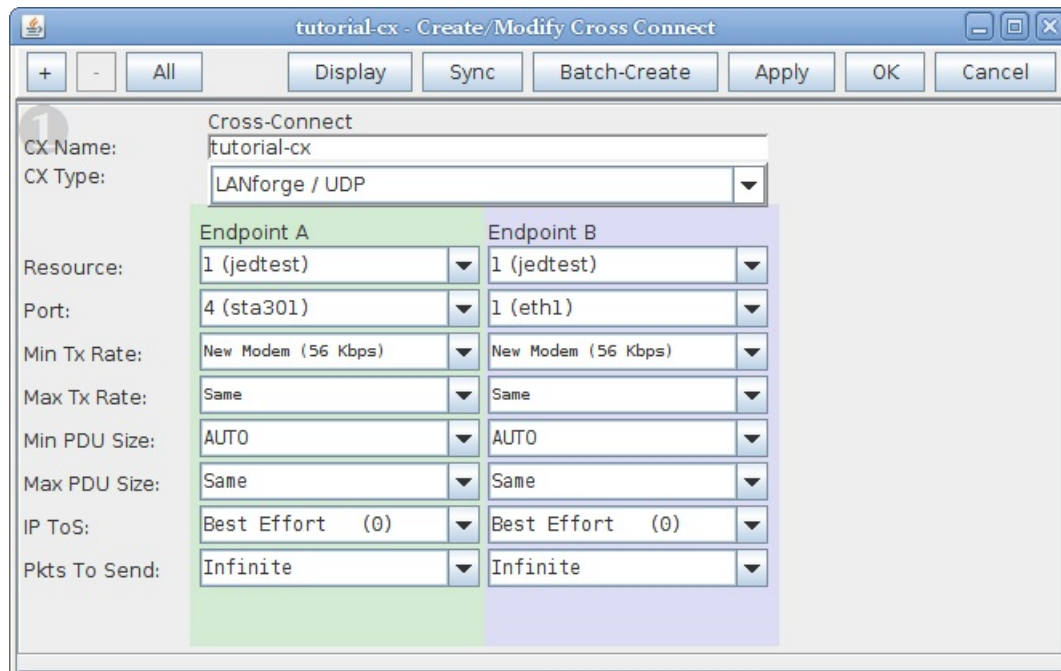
tutorial-cx - Create/Modify Cross Connect

+ - All Display Sync Batch-Create Apply OK Cancel

1

Cross-Connect

CX Name: tutorial-cx

CX Type: LANforge / UDP

| | Endpoint A | Endpoint B |
|---|---|---|
| Resource: | 1 (jedtest) | 1 (jedtest) |
| Port: | 4 (sta301) | 1 (eth1) |
| Min Tx Rate: | New Modem (56 Kbps) | New Modem (56 Kbps) |
| Max Tx Rate: | Same | Same |
| Min PDU Size: | AUTO | AUTO |
| Max PDU Size: | Same | Same |
| IP ToS: | Best Effort (0) | Best Effort (0) |
| Pkts To Send: | Infinite | Infinite |